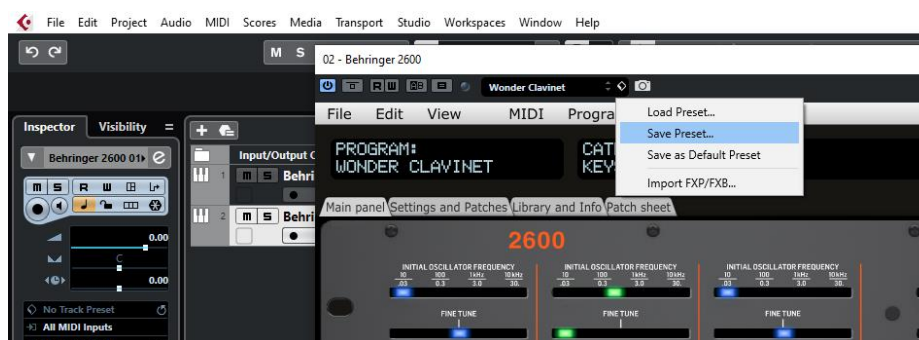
File Edit Project Audio MIDI Scores Media Transport Studio Workspaces Window Help

M S

02 - Behringer 2600

Wonder Clavinet

File Edit View MIDI Progra

Load Preset...
Save Preset...
Save as Default Preset
Import FXP/FXB...

PROGRAM:
WONDER CLAVINET

CAT
KEY

Main panel Settings and Patches Library and Info Patch sheet

2600

INITIAL OSCILLATOR FREQUENCY
10 100 1kHz 10kHz
.03 0.3 3.0 30.

INITIAL OSCILLATOR FREQUENCY
10 100 1kHz 10kHz
.03 0.3 3.0 30.

INITIAL OSCILLATOR FREQUENCY
10 100 1kHz 10kHz
.03 0.3 3.0 30.

FINE TUNE

FINE TUNE

FINE TUNE

Inspector Visibility

Behringer 2600 01

m S R W

0.00

C

0.00

No Track Preset

All MIDI Inputs

Input/Output C

m S Behri

m S Behri